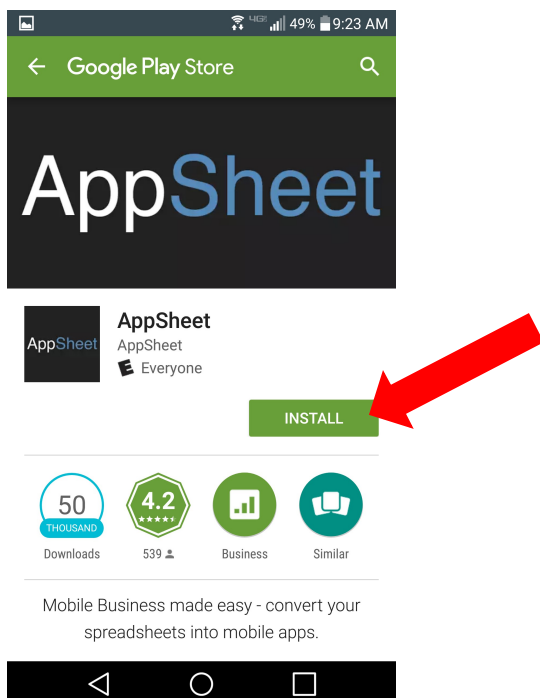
4G 49% 9:23 AM

Google Play Store

AppSheet

AppSheet

AppSheet
AppSheet
Everyone

INSTALL

50
THOUSAND
Downloads

4.2
539

Business

Similar

Mobile Business made easy - convert your spreadsheets into mobile apps.